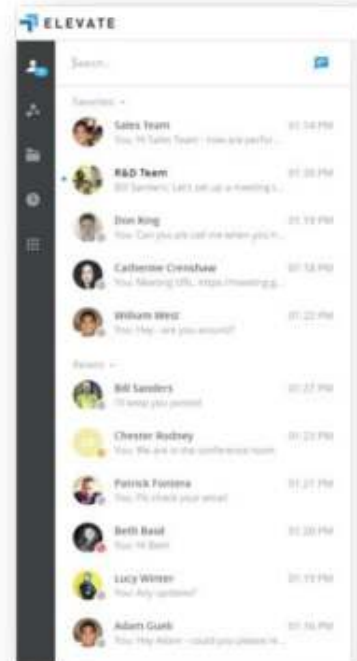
ELEVATE

Search...

Favorites

Sales Team 01:14 PM
You: Hi Sales Team - how are perfor...

R&D Team 01:30 PM
Bill Sanders: Let's set up a meeting t...

Don King 01:19 PM
You: Can you ask call me when you h...

Catherine Crenshaw 01:18 PM
You: Meeting URL: https://meeting.g...

Wilson West 01:22 PM
You: Hey - are you around?

Recent

Bill Sanders 01:27 PM
I'll keep you posted

Chester Rodney 01:23 PM
You: We are in the conference room

Patrick Fontena 01:21 PM
You: I'll check your email

Beth Baird 01:20 PM
You: Hi Beth

Lucy Winter 01:19 PM
You: Any updates?

Adam Gusk 01:16 PM
You: Hey Adam - could you please m...